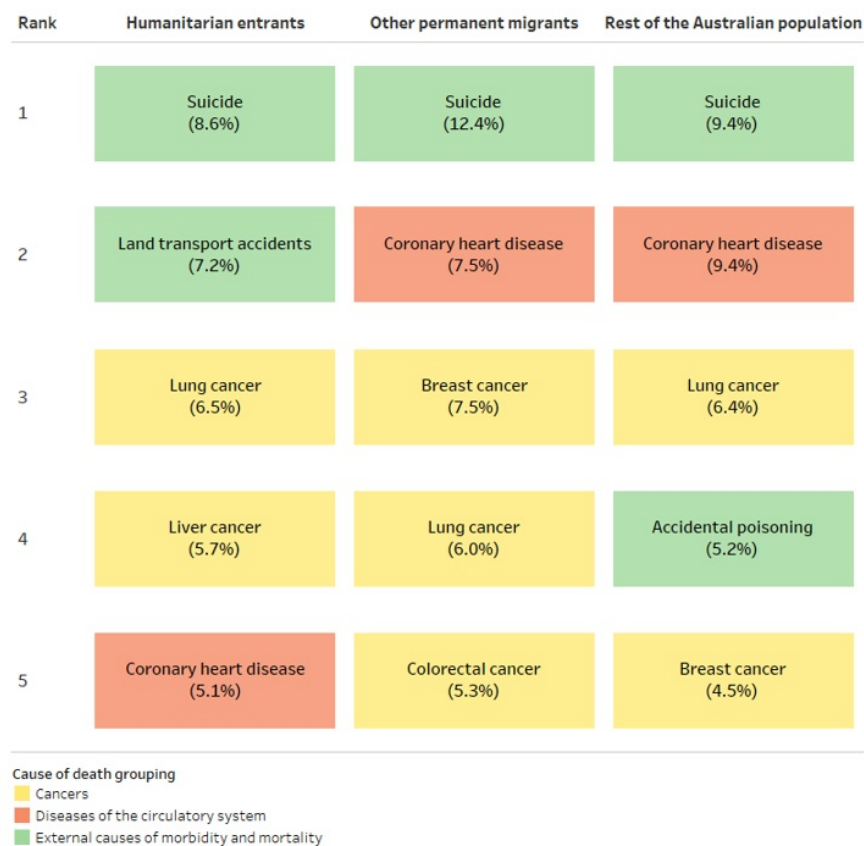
| Rank | Humanitarian entrants | Other permanent migrants | Rest of the Australian population |
|---|---|---|---|
| 1 | Suicide (8.6%) | Suicide (12.4%) | Suicide (9.4%) |
| 2 | Land transport accidents (7.2%) | Coronary heart disease (7.5%) | Coronary heart disease (9.4%) |
| 3 | Lung cancer (6.5%) | Breast cancer (7.5%) | Lung cancer (6.4%) |
| 4 | Liver cancer (5.7%) | Lung cancer (6.0%) | Accidental poisoning (5.2%) |
| 5 | Coronary heart disease (5.1%) | Colorectal cancer (5.3%) | Breast cancer (4.5%) |

Cause of death grouping
Cancers
Diseases of the circulatory system
External causes of morbidity and mortality